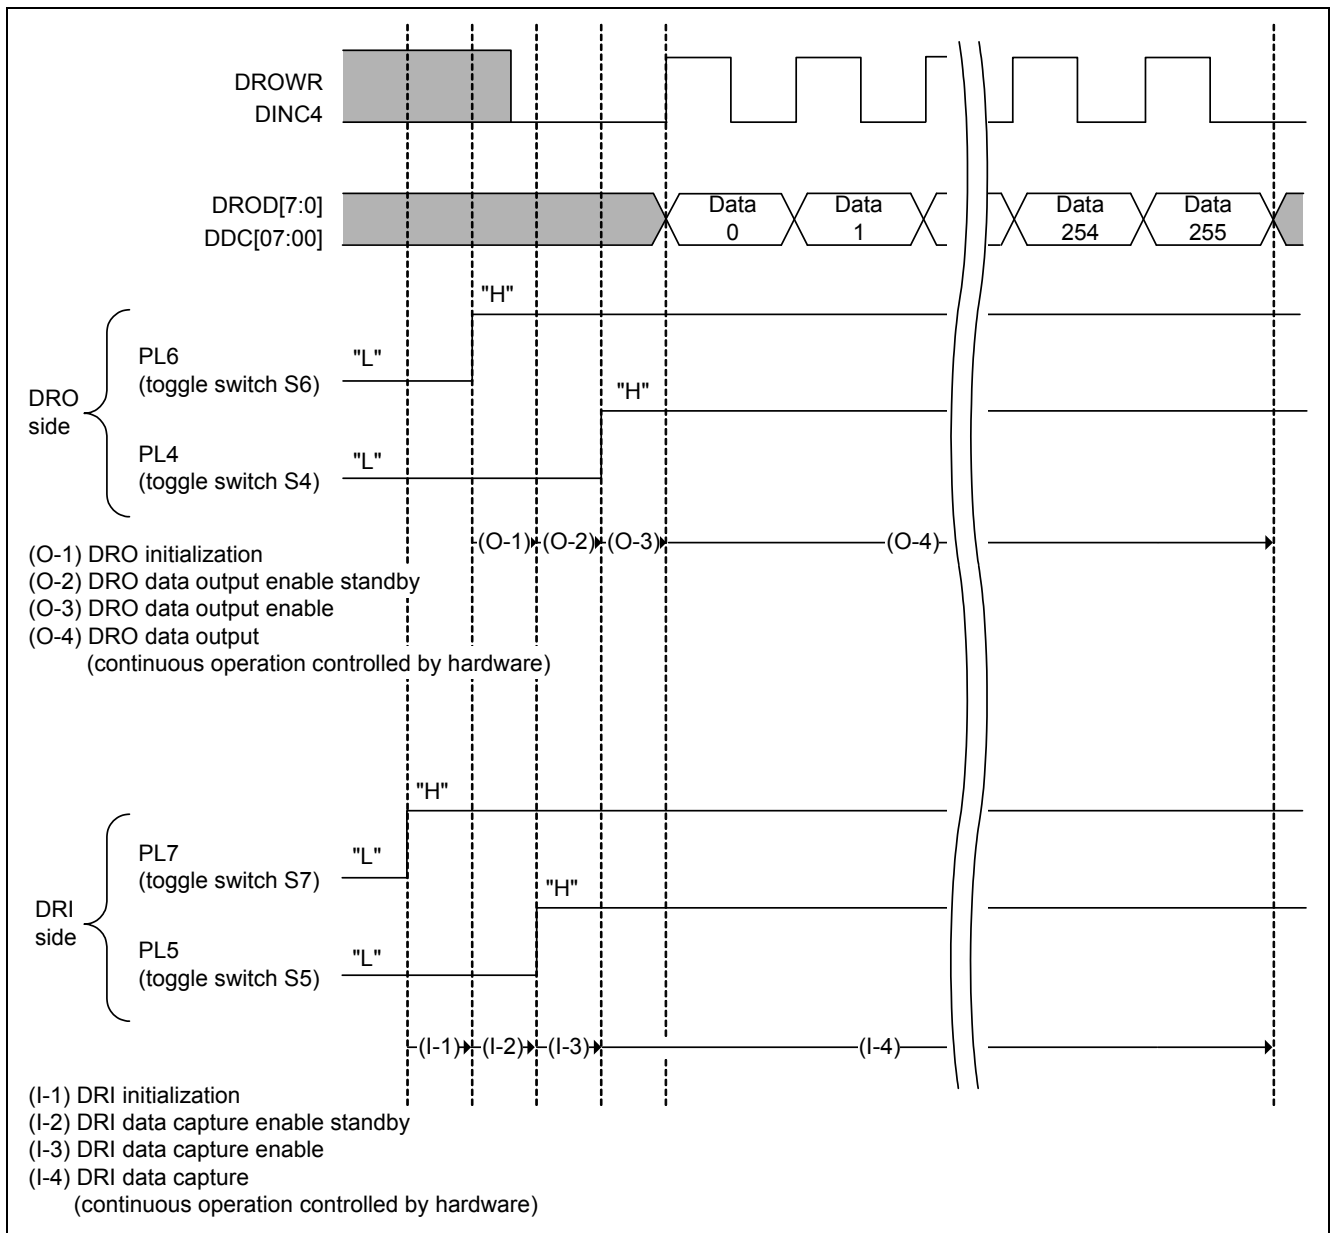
DROWR
DINC4

DROD[7:0]
DDC[07:00]

Data 0
Data 1
Data 254
Data 255

"H"
PL6
(toggle switch S6)
"L"
DRO side
"H"
PL4
(toggle switch S4)
"L"

(O-1) (O-2) (O-3) (O-4)

(O-1) DRO initialization
(O-2) DRO data output enable standby
(O-3) DRO data output enable
(O-4) DRO data output
(continuous operation controlled by hardware)

"H"
PL7
(toggle switch S7)
"L"
DRI side
"H"
PL5
(toggle switch S5)
"L"

(I-1) (I-2) (I-3) (I-4)

(I-1) DRI initialization
(I-2) DRI data capture enable standby
(I-3) DRI data capture enable
(I-4) DRI data capture
(continuous operation controlled by hardware)